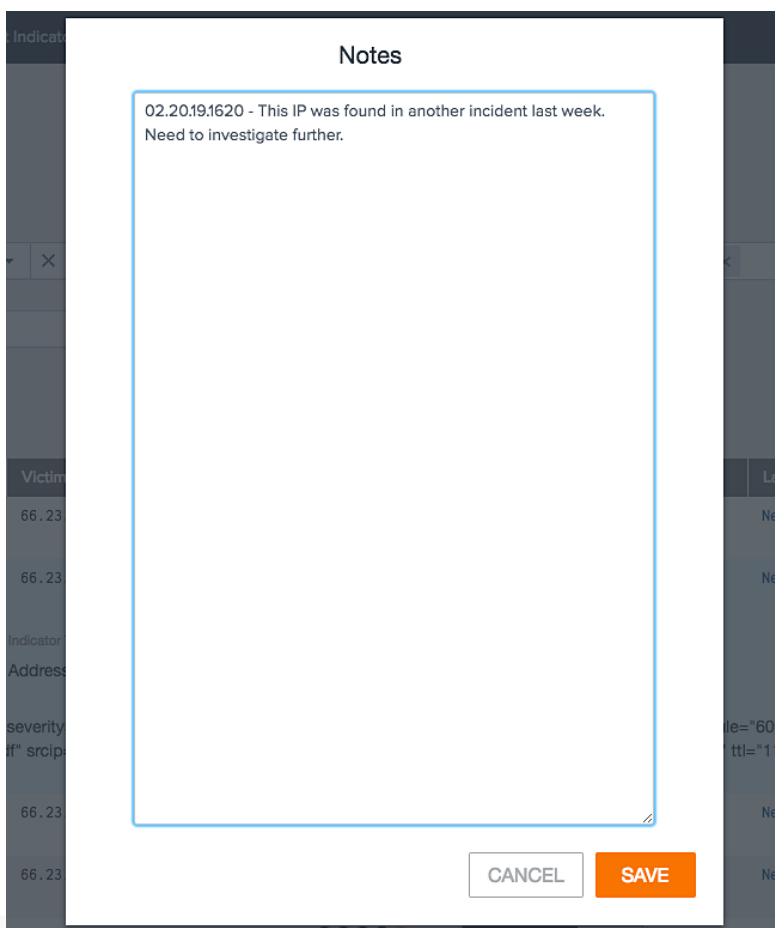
Indicat

Notes

02.20.19.1620 - This IP was found in another incident last week. Need to investigate further.

Victim

66.23

66.23

Indicator

Address

severity

f" srcip

le="60

" ttl="1

66.23

66.23

Ne

Ne

Ne

Ne

CANCEL

SAVE